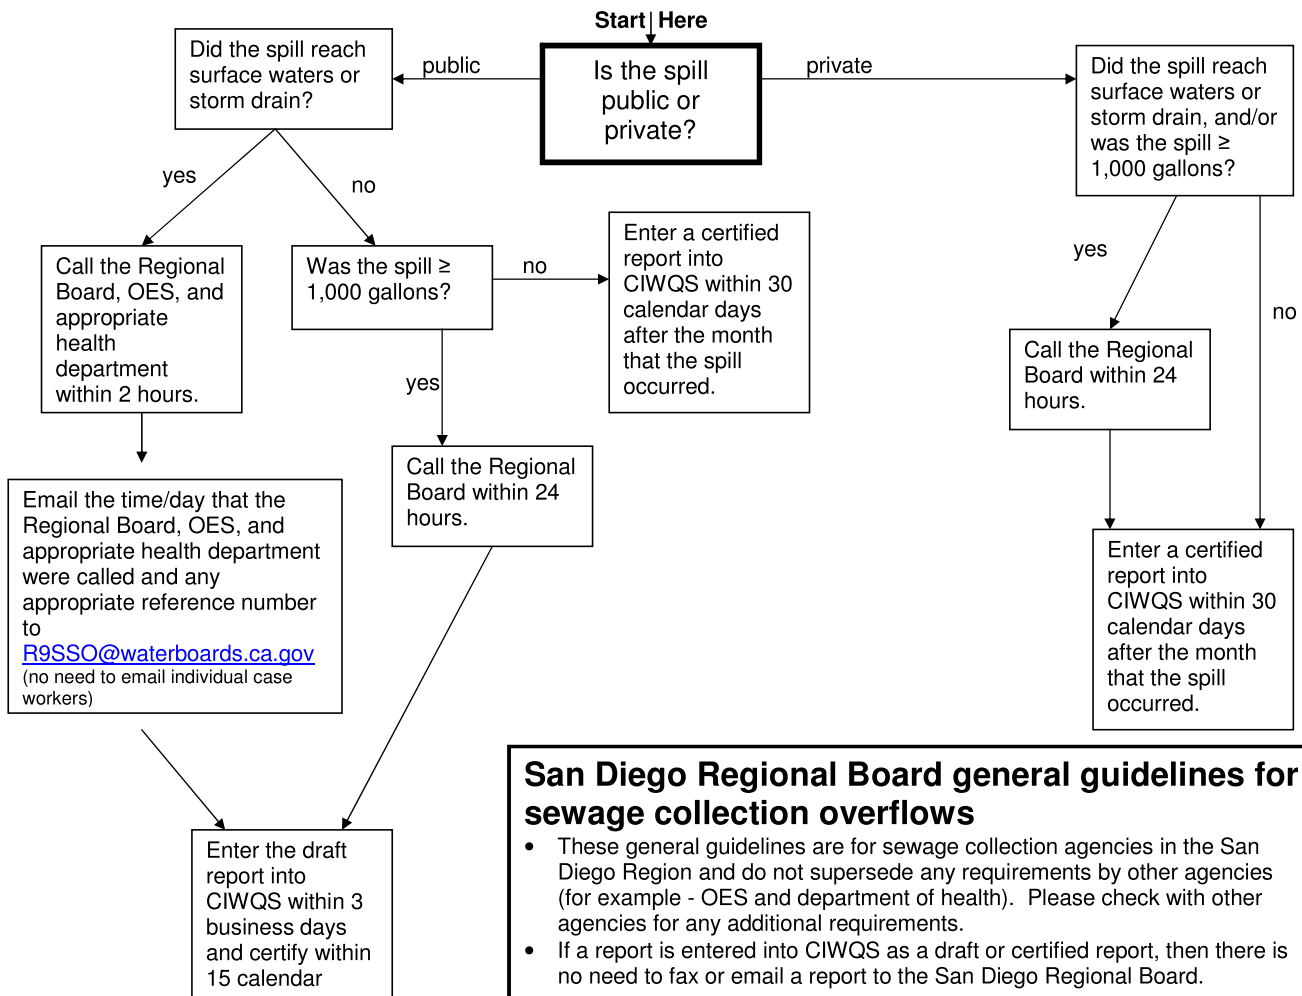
Start Here

Is the spill public or private?

public

private

Did the spill reach surface waters or storm drain?

yes

no

Call the Regional Board, OES, and appropriate health department within 2 hours.

Email the time/day that the Regional Board, OES, and appropriate health department were called and any appropriate reference number to R9SSO@waterboards.ca.gov (no need to email individual case workers)

Was the spill ≥ 1,000 gallons?

no

yes

Enter a certified report into CIWQS within 30 calendar days after the month that the spill occurred.

Call the Regional Board within 24 hours.

Enter the draft report into CIWQS within 3 business days and certify within 15 calendar

Did the spill reach surface waters or storm drain, and/or was the spill ≥ 1,000 gallons?

yes

no

Call the Regional Board within 24 hours.

Enter a certified report into CIWQS within 30 calendar days after the month that the spill occurred.

San Diego Regional Board general guidelines for sewage collection overflows

- These general guidelines are for sewage collection agencies in the San Diego Region and do not supersede any requirements by other agencies (for example - OES and department of health). Please check with other agencies for any additional requirements.
- If a report is entered into CIWQS as a draft or certified report, then there is no need to fax or email a report to the San Diego Regional Board.